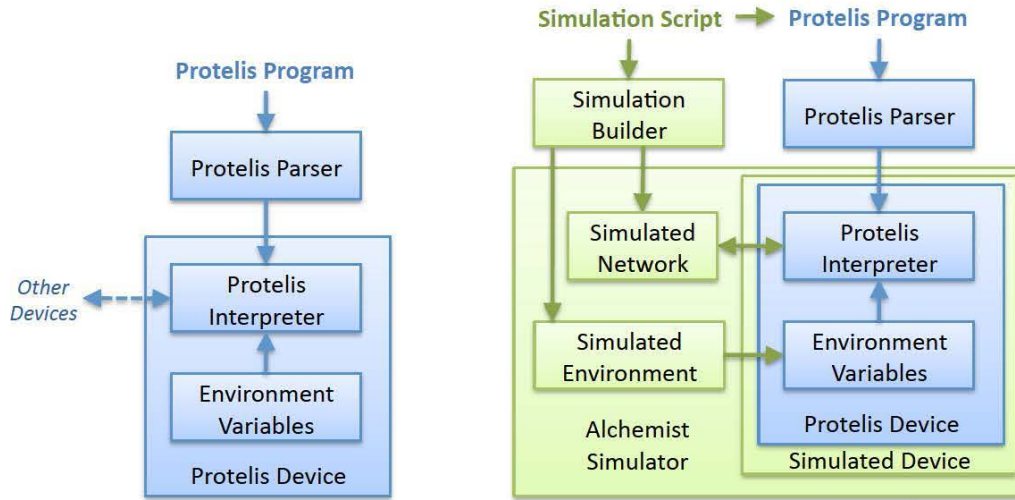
Protelis Program

Protelis Parser

Other Devices

Protelis Interpreter

Environment Variables

Protelis Device

Simulation Script

Protelis Program

Simulation Builder

Protelis Parser

Simulated Network

Protelis Interpreter

Simulated Environment

Environment Variables

Alchemist Simulator

Protelis Device

Simulated Device